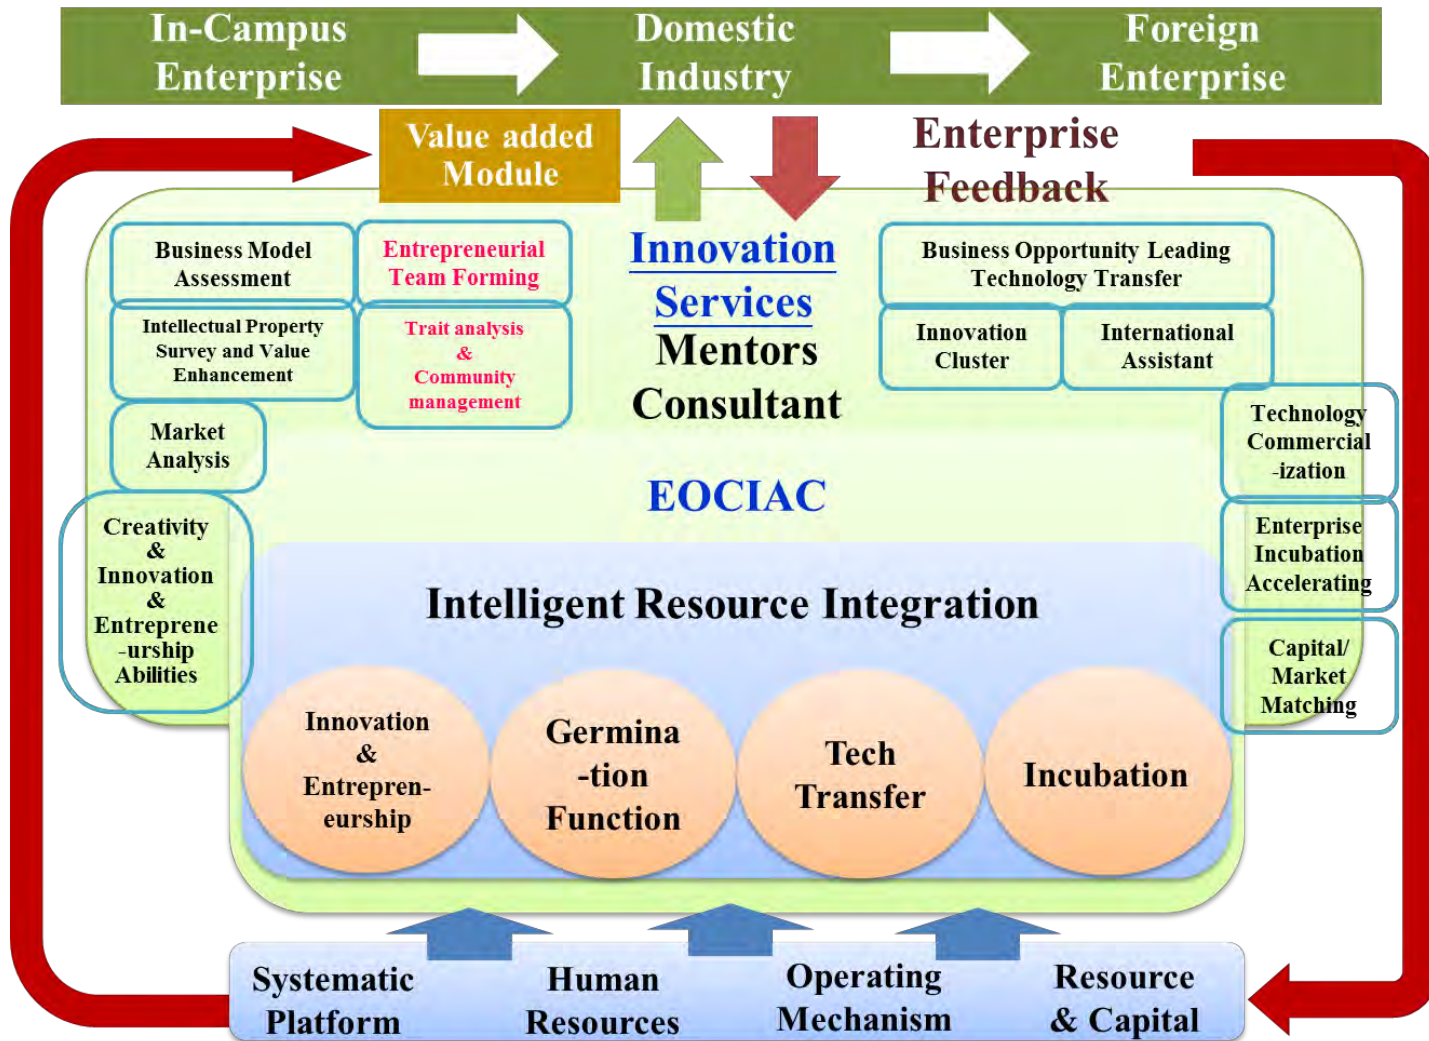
In-Campus Enterprise

Domestic Industry

Foreign Enterprise

Value added Module

Enterprise Feedback

Business Model Assessment

Entrepreneurial Team Forming

Intellectual Property Survey and Value Enhancement

Trait analysis & Community management

Market Analysis

Innovation Services

Mentors Consultant

Business Opportunity Leading Technology Transfer

Innovation Cluster

International Assistant

Technology Commercial -ization

Enterprise Incubation Accelerating

Capital/ Market Matching

Creativity & Innovation & Entreprene -urship Abilities

EOCIAC

Intelligent Resource Integration

Innovation & Entrepren-eurship

Germina -tion Function

Tech Transfer

Incubation

Systematic Platform

Human Resources

Operating Mechanism

Resource & Capital